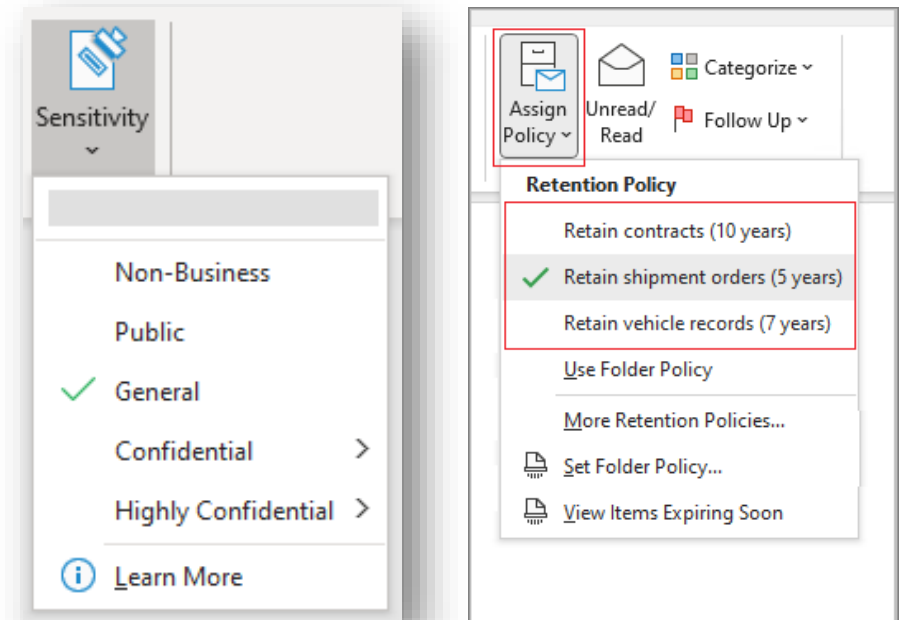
Sensitivity

Non-Business

Public

General

Confidential

Highly Confidential

Learn More

Assign Policy

Unread/ Read

Categorize

Follow Up

Retention Policy

Retain contracts (10 years)

Retain shipment orders (5 years)

Retain vehicle records (7 years)

Use Folder Policy

More Retention Policies...

Set Folder Policy...

View Items Expiring Soon